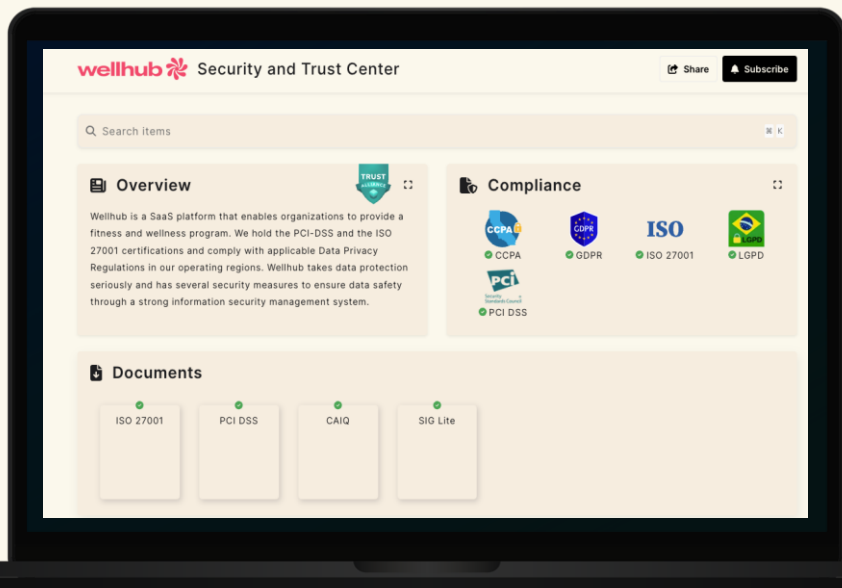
wellhub Security and Trust Center

Share

Subscribe

Search items

⌘ K

Overview

TRUST

Wellhub is a SaaS platform that enables organizations to provide a fitness and wellness program. We hold the PCI-DSS and the ISO 27001 certifications and comply with applicable Data Privacy Regulations in our operating regions. Wellhub takes data protection seriously and has several security measures to ensure data safety through a strong information security management system.

Compliance

CCPA
CCPA

GDPR
GDPR

ISO
ISO 27001

LGPD
LGPD

PCI
Security Standards Council
PCI DSS

Documents

ISO 27001

PCI DSS

CAIQ

SIG Lite